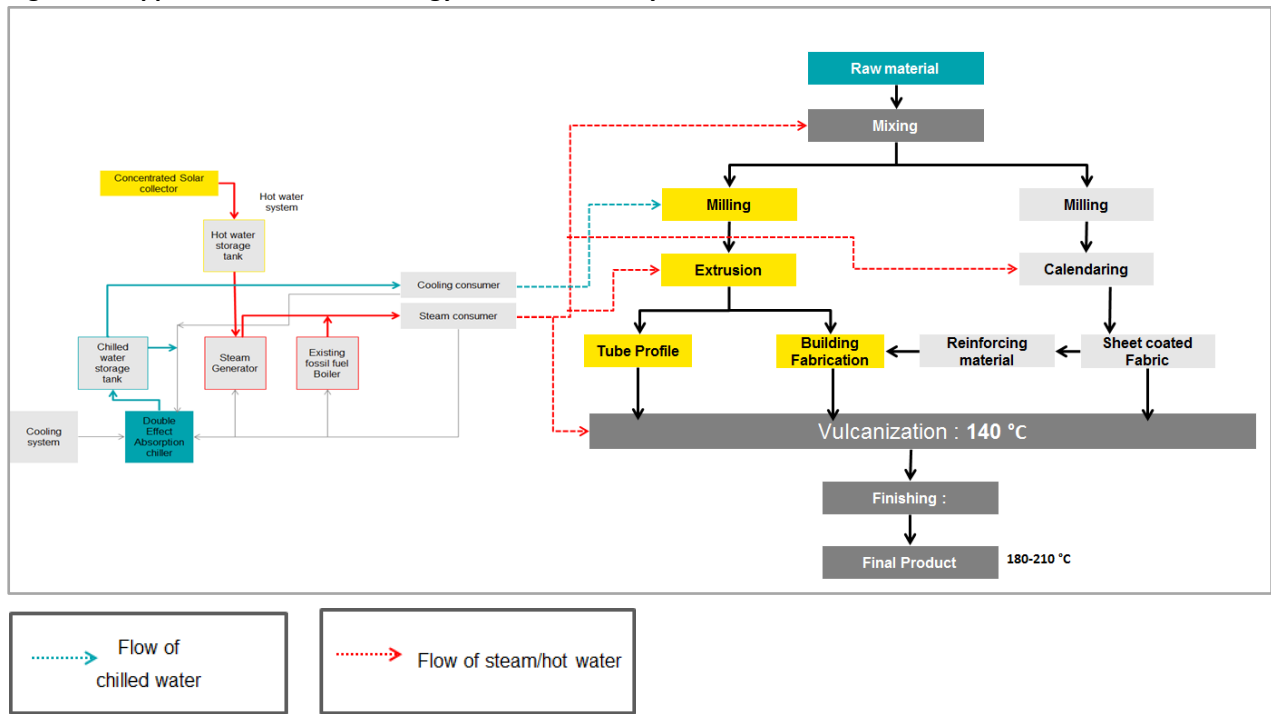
Concentrated Solar collector

Hot water system

Hot water storage tank

Cooling consumer

Steam consumer

Chilled water storage tank

Steam Generator

Existing fossil fuel Boiler

Cooling system

Double Effect Absorption chiller

Raw material

Mixing

Milling

Milling

Extrusion

Calendaring

Tube Profile

Building Fabrication

Reinforcing material

Sheet coated Fabric

Vulcanization : 140 °C

Finishing :

Final Product

180-210 °C

Flow of chilled water

Flow of steam/hot water